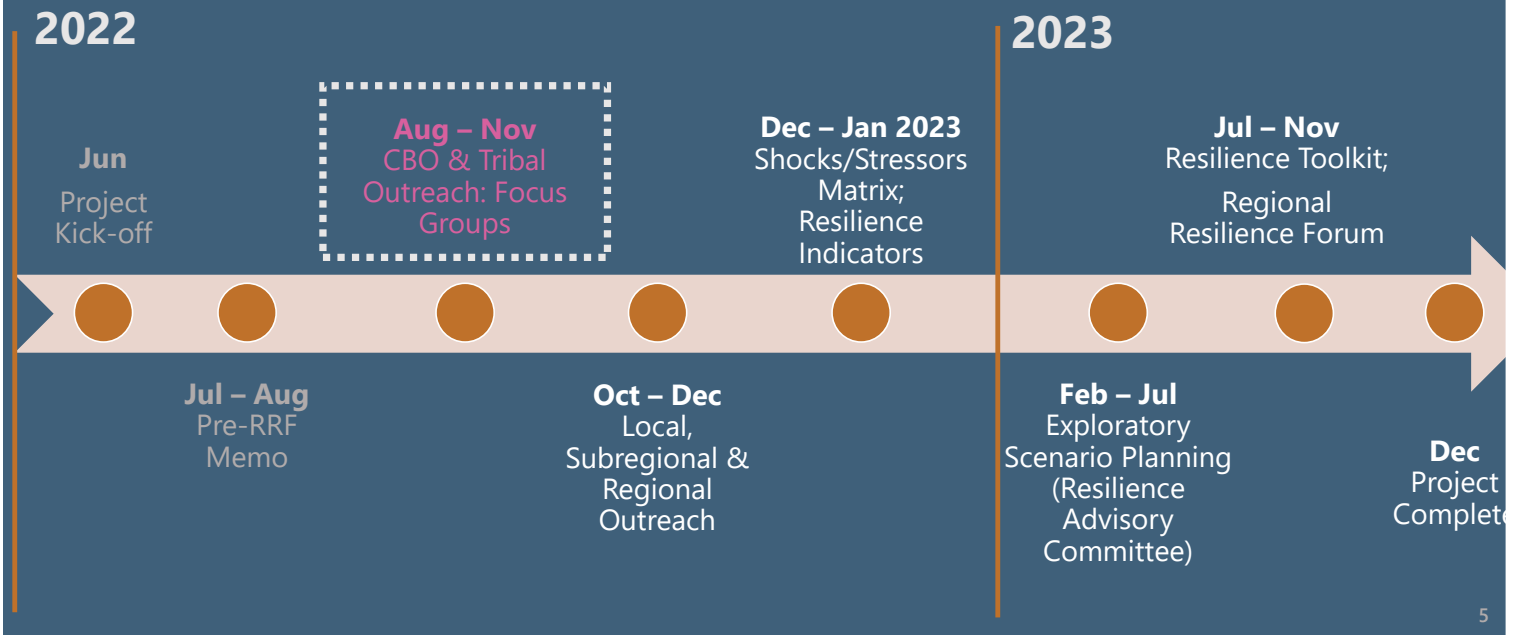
2022

2023

Jun
Project Kick-off

Aug – Nov
CBO & Tribal Outreach: Focus Groups

Dec – Jan 2023
Shocks/Stressors Matrix; Resilience Indicators

Jul – Nov
Resilience Toolkit;

Regional Resilience Forum

Jul – Aug
Pre-RRF Memo

Oct – Dec
Local, Subregional & Regional Outreach

Feb – Jul
Exploratory Scenario Planning (Resilience Advisory Committee)

Dec
Project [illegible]

5